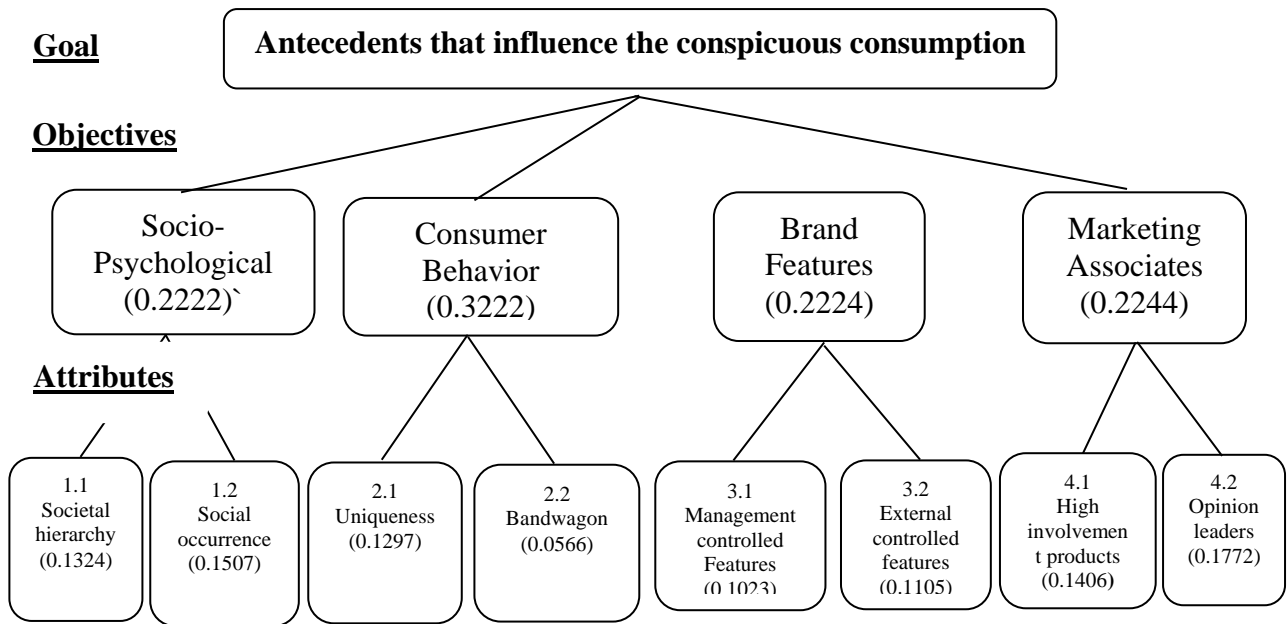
Goal

Antecedents that influence the conspicuous consumption

Objectives

Socio-Psychological (0.2222)`

Consumer Behavior (0.3222)

Brand Features (0.2224)

Marketing Associates (0.2244)

Attributes

1.1 Societal hierarchy (0.1324)

1.2 Social occurrence (0.1507)

2.1 Uniqueness (0.1297)

2.2 Bandwagon (0.0566)

3.1 Management controlled Features (0.1023)

3.2 External controlled features (0.1105)

4.1 High involvemen t products (0.1406)

4.2 Opinion leaders (0.1772)